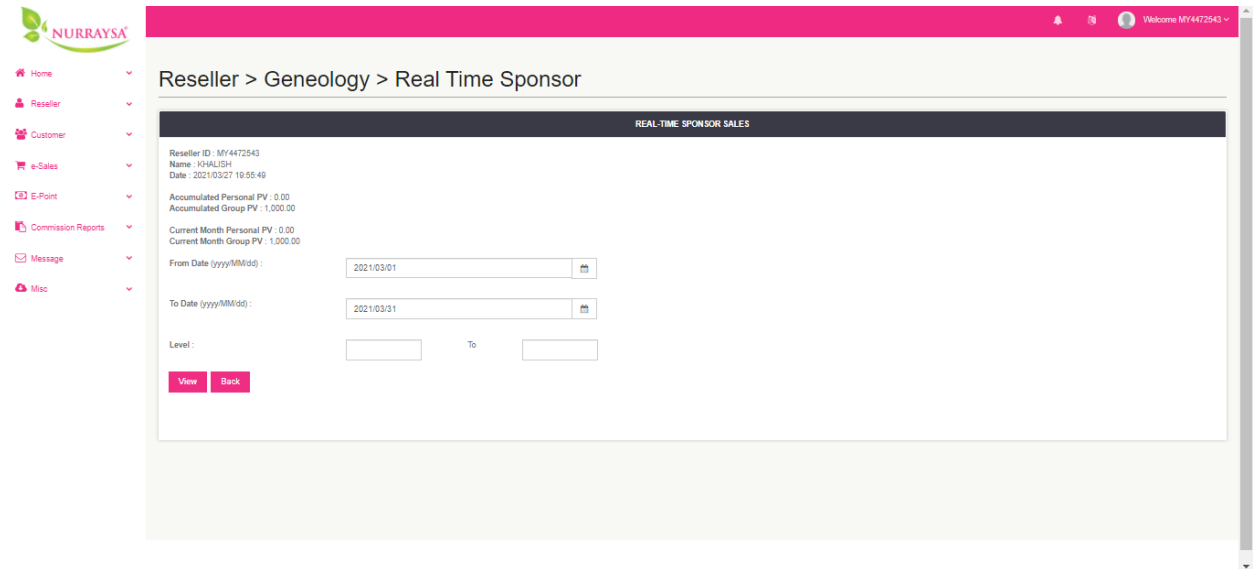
NURRAYSA

Welcome MY4472543

Home
Reseller
Customer
e-Sales
E-Point
Commission Reports
Message
Misc

Reseller > Geneology > Real Time Sponsor

REAL-TIME SPONSOR SALES

Reseller ID : MY4472543
Name : KHALISH
Date : 2021/03/27 19:55:49

Accumulated Personal PV : 0.00
Accumulated Group PV : 1,000.00

Current Month Personal PV : 0.00
Current Month Group PV : 1,000.00

From Date (yyyy/MM/dd) : 2021/03/01

To Date (yyyy/MM/dd) : 2021/03/31

Level : To

View Back